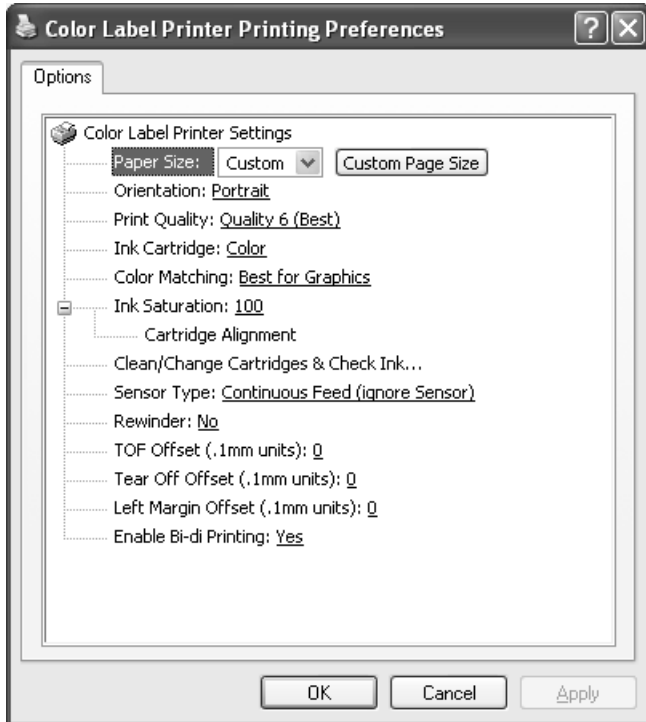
Color Label Printer Printing Preferences

Options

Color Label Printer Settings
Paper Size: Custom Custom Page Size
Orientation: Portrait
Print Quality: Quality 6 (Best)
Ink Cartridge: Color
Color Matching: Best for Graphics
Ink Saturation: 100
Cartridge Alignment
Clean/Change Cartridges & Check Ink...
Sensor Type: Continuous Feed (ignore Sensor)
Rewinder: No
TOF Offset (.1mm units): 0
Tear Off Offset (.1mm units): 0
Left Margin Offset (.1mm units): 0
Enable Bi-di Printing: Yes

OK Cancel Apply